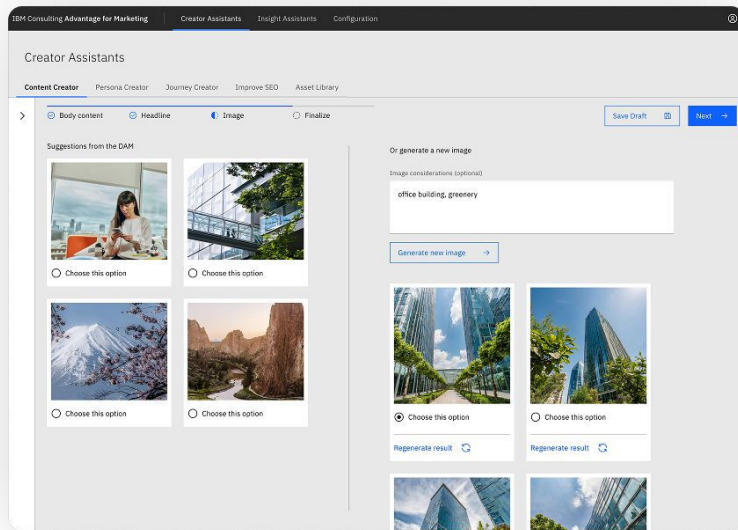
IBM Consulting Advantage for Marketing Creator Assistants Insight Assistants Configuration

Creator Assistants

Content Creator Persona Creator Journey Creator Improve SEO Asset Library

Body content Headline Image Finalize

Save Draft Next

Suggestions from the DAM

Choose this option

Choose this option

Choose this option

Choose this option

Or generate a new image

Image considerations (optional)

office building, greenery

Generate new image

Choose this option

Regenerate result

Choose this option

Regenerate result